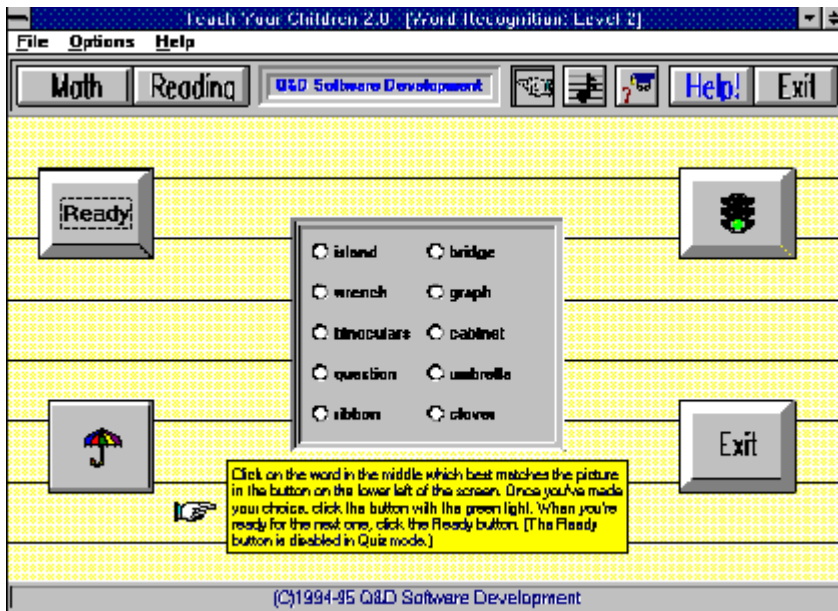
Teach Your Children 2.0 - [Word Recognition: Level 2]

File Options Help

Math Reading Q&D Software Development Help! Exit

Ready

island bridge
wrench graph
binoculars cabinet
question umbrella
ribbon gloves

Exit

Click on the word in the middle which best matches the picture in the button on the lower left of the screen. Once you've made your choice, click the button with the green light. When you're ready for the next one, click the Ready button. [The Ready button is disabled in Quiz mode.]

(C)1994-95 Q&D Software Development